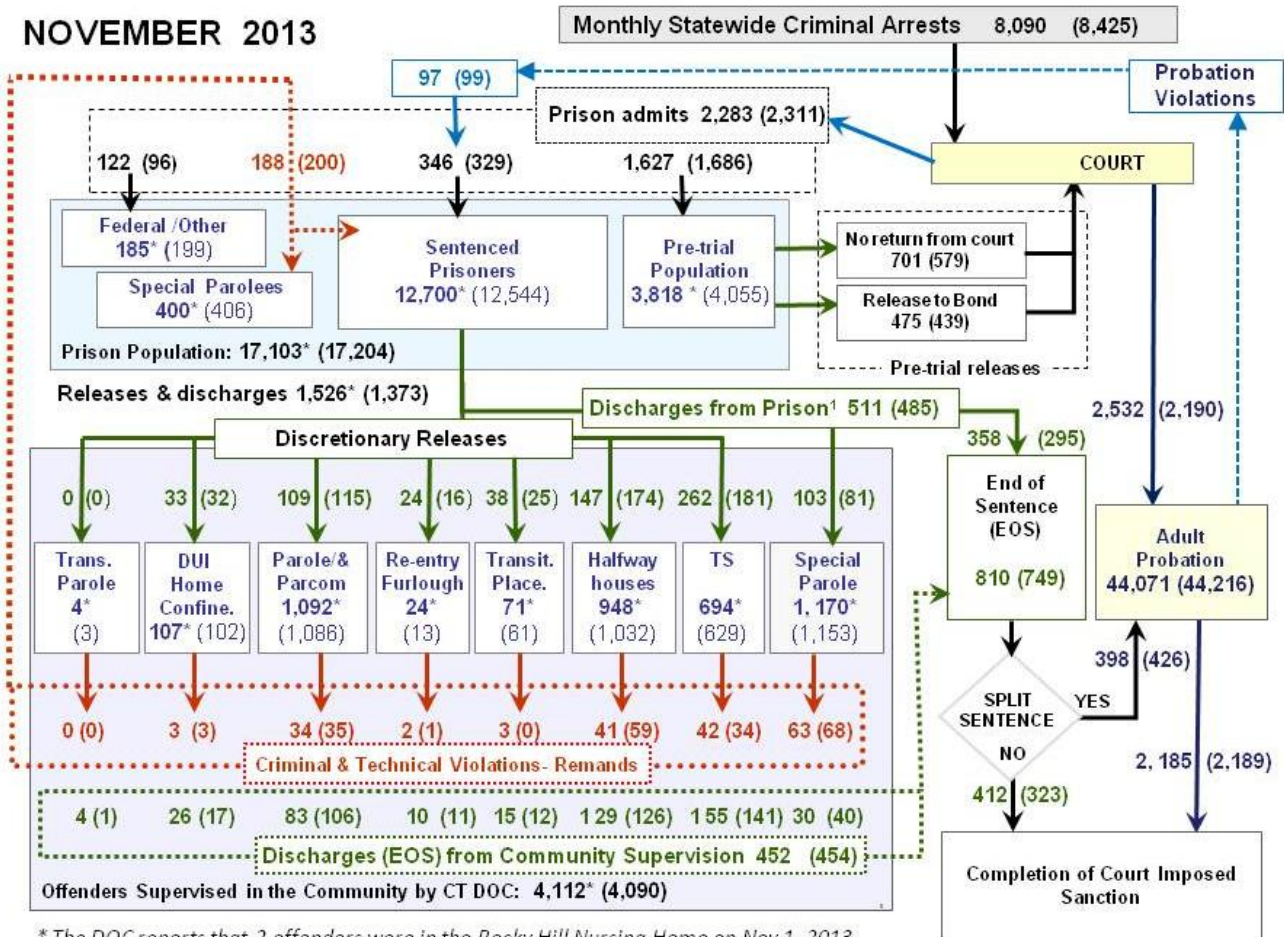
NOVEMBER 2013

Monthly Statewide Criminal Arrests 8,090 (8,425)

97 (99)

Probation Violations

Prison admits 2,283 (2,311)

122 (96) 188 (200) 346 (329) 1,627 (1,686)

COURT

Federal /Other 185* (199)

Special Parolees 400* (406)

Sentenced Prisoners 12,700* (12,544)

Pre-trial Population 3,818 * (4,055)

No return from court 701 (579)

Release to Bond 475 (439)

Pre-trial releases

Prison Population: 17,103* (17,204)

Releases & discharges 1,526* (1,373)

Discharges from Prison¹ 511 (485)

2,532 (2,190)

Discretionary Releases

358 (295)

0 (0) 33 (32) 109 (115) 24 (16) 38 (25) 147 (174) 262 (181) 103 (81)

End of Sentence (EOS) 810 (749)

Adult Probation 44,071 (44,216)

| Trans. Parole | DUI Home Confine. | Parole/& Parcom | Re-entry Furlough | Transit. Place. | Halfway houses | TS | Special Parole |
|---|---|---|---|---|---|---|---|
| 4* (3) | 107* (102) | 1,092* (1,086) | 24* (13) | 71* (61) | 948* (1,032) | 694* (629) | 1, 170* (1,153) |

398 (426)

SPLIT SENTENCE YES NO

0 (0) 3 (3) 34 (35) 2 (1) 3 (0) 41 (59) 42 (34) 63 (68)

Criminal & Technical Violations- Remands

2, 185 (2,189)

412 (323)

4 (1) 26 (17) 83 (106) 10 (11) 15 (12) 1 29 (126) 1 55 (141) 30 (40)

Discharges (EOS) from Community Supervision 452 (454)

Completion of Court Imposed Sanction

Offenders Supervised in the Community by CT DOC: 4,112* (4,090)

* The DOC reports that 2 offenders were in the Rocky Hill Nursing Home on Nov 1, 2013